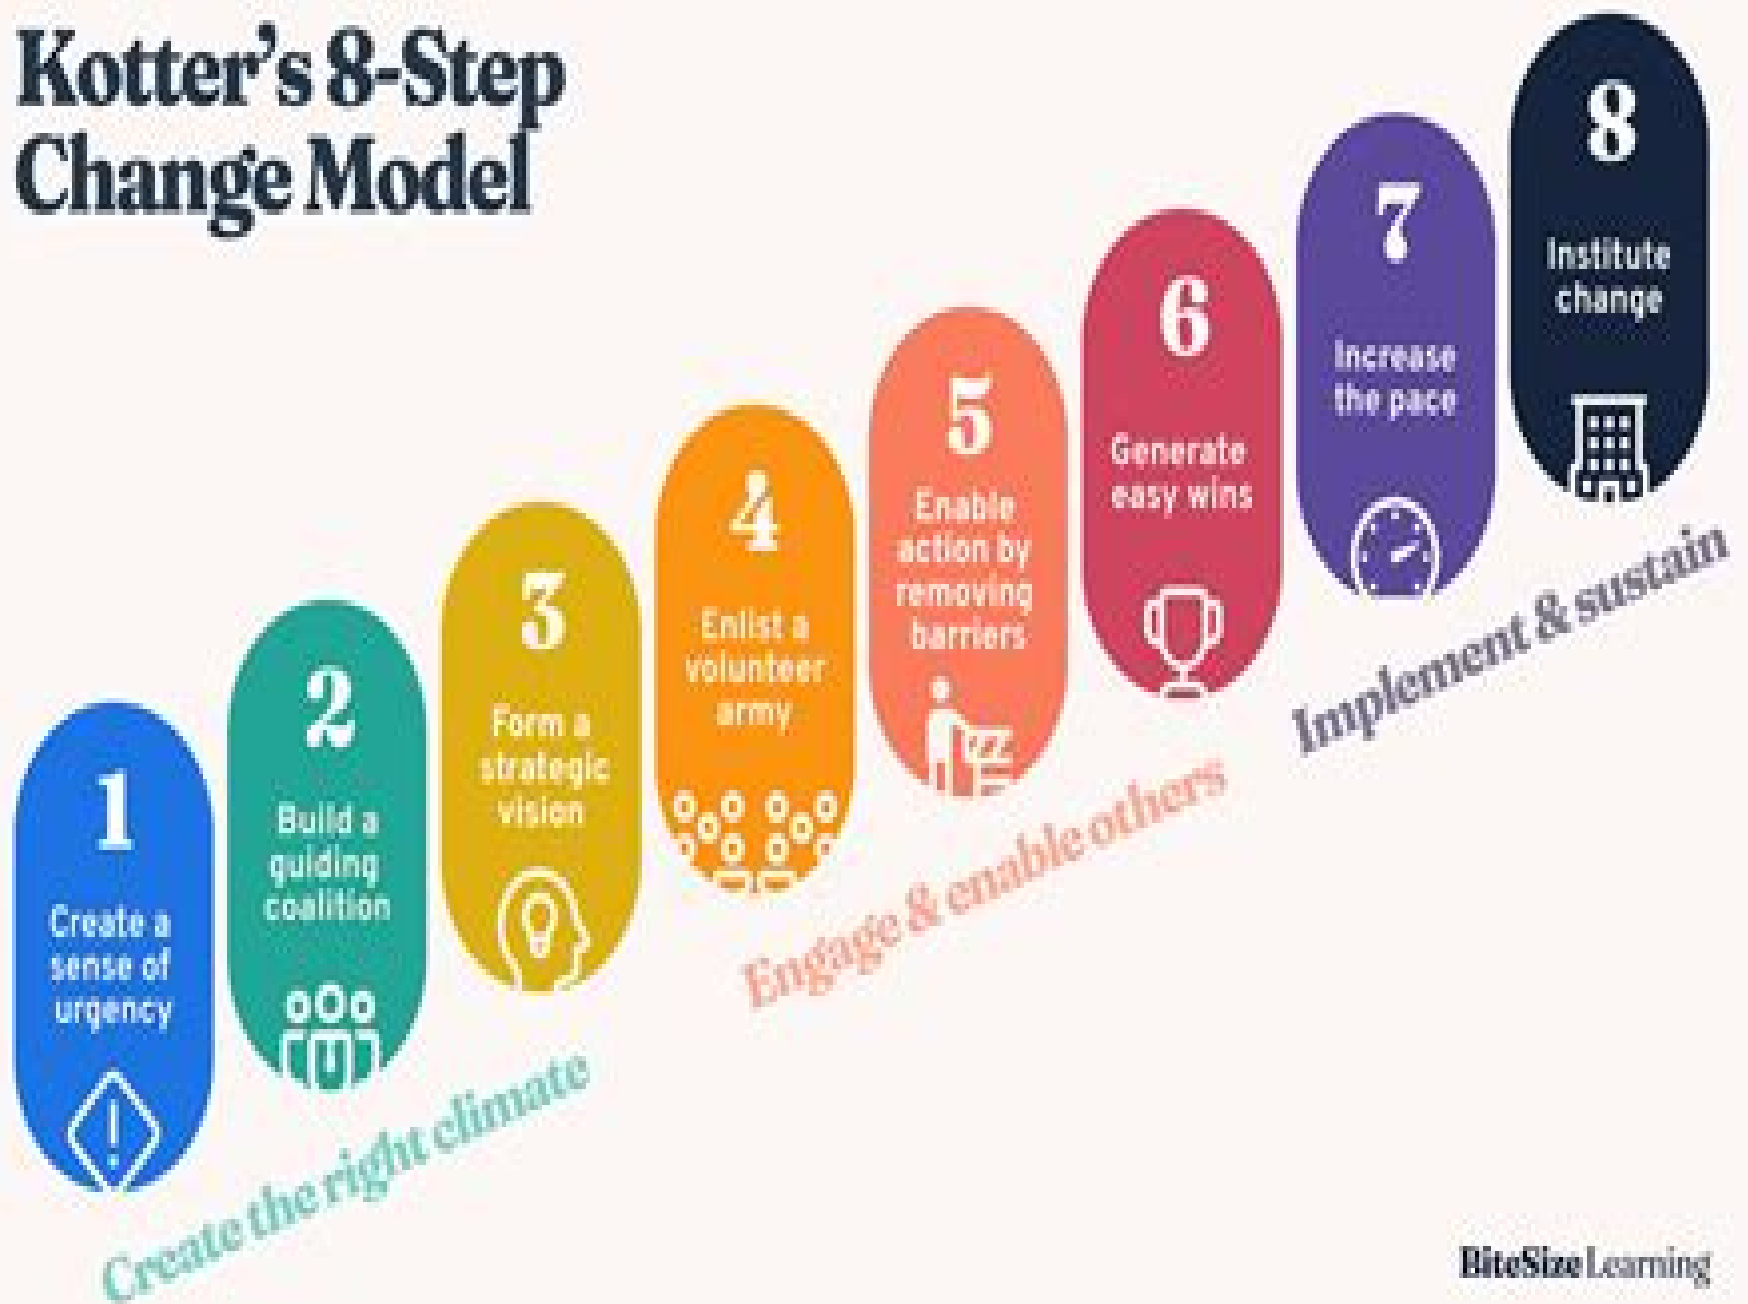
Kotter's 8-Step Change Model

1
Create a sense of urgency

2
Build a guiding coalition

3
Form a strategic vision

4
Enlist a volunteer army

5
Enable action by removing barriers

6
Generate easy wins

7
Increase the pace

8
Institute change

Create the right climate

Engage & enable others

Implement & sustain

BiteSize Learning